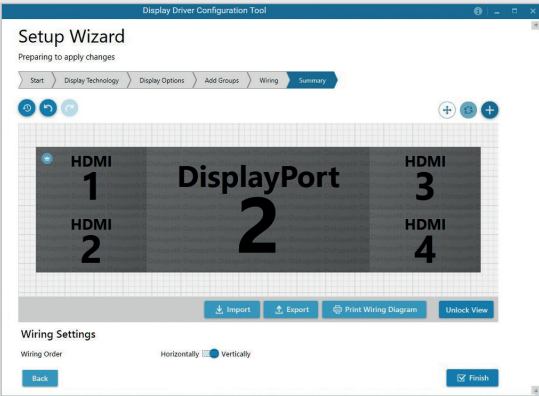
Display Driver Configuration Tool

Setup Wizard

Preparing to apply changes

Start
Display Technology
Display Options
Add Groups
Wiring
Summary

HDMI 1

DisplayPort 2

HDMI 3

HDMI 2

HDMI 4

Import
Export
Print Wiring Diagram
Unlock View

Wiring Settings

Wiring Order
Horizontally
Vertically

Back
Finish